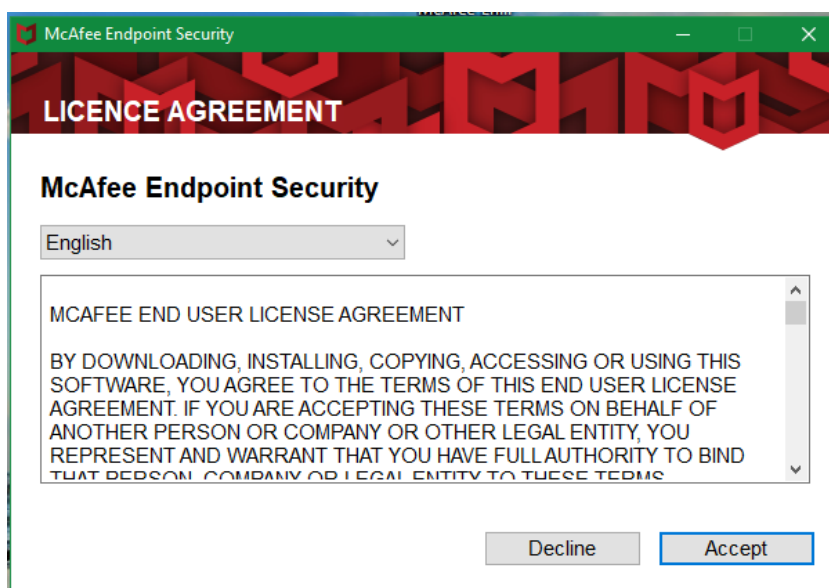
McAfee Endpoint Security

LICENCE AGREEMENT

McAfee Endpoint Security

English

MCAFEE END USER LICENSE AGREEMENT

BY DOWNLOADING, INSTALLING, COPYING, ACCESSING OR USING THIS SOFTWARE, YOU AGREE TO THE TERMS OF THIS END USER LICENSE AGREEMENT. IF YOU ARE ACCEPTING THESE TERMS ON BEHALF OF ANOTHER PERSON OR COMPANY OR OTHER LEGAL ENTITY, YOU REPRESENT AND WARRANT THAT YOU HAVE FULL AUTHORITY TO BIND THAT PERSON, COMPANY OR LEGAL ENTITY TO THESE TERMS

Decline

Accept